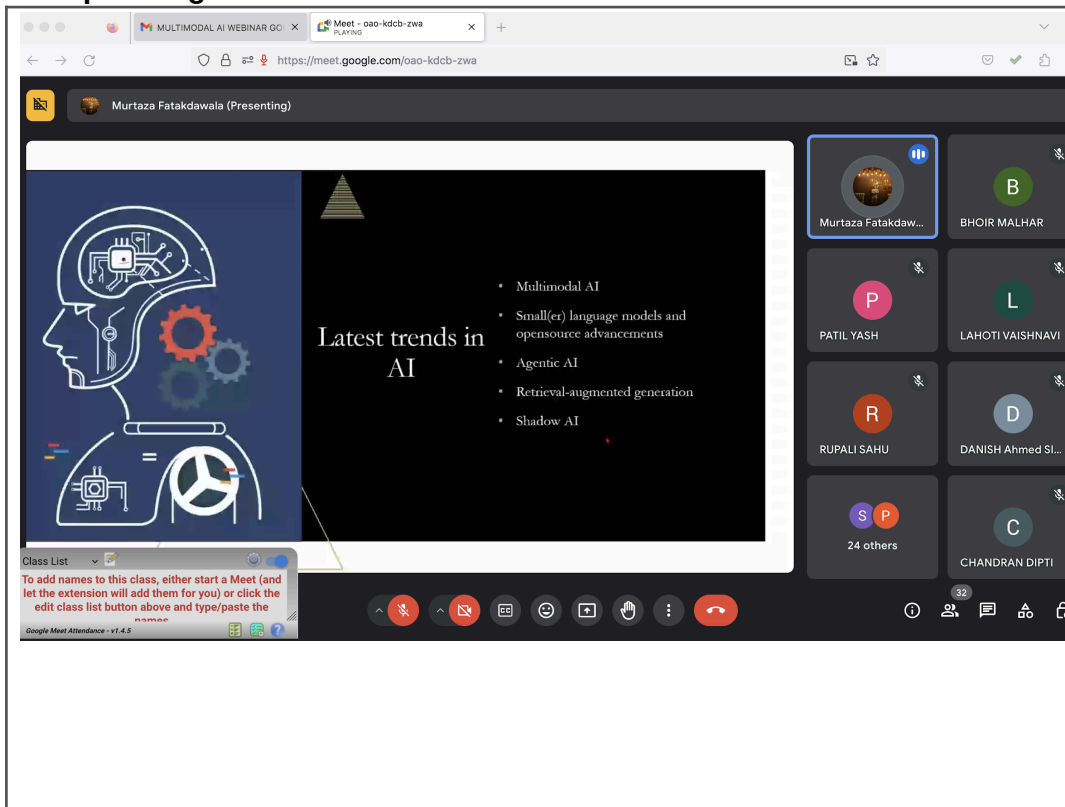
MULTIMODAL AI WEBINAR GO
Meet - oao-kdcb-zwa
PLAYING

https://meet.google.com/oao-kdcb-zwa

Murtaza Fatakdawala (Presenting)

Latest trends in AI

- Multimodal AI
- Small(er) language models and opensource advancements
- Agentic AI
- Retrieval-augmented generation
- Shadow AI

Murtaza Fatakdaw...
B
BHOIR MALHAR
P
PATIL YASH
L
LAHOTI VAISHNAVI
R
RUPALI SAHU
D
DANISH Ahmed Sl...
S P
24 others
C
CHANDRAN DIPTI

Class List
To add names to this class, either start a Meet (and let the extension will add them for you) or click the edit class list button above and type/paste the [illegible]
Google Meet Attendance - v1.4.5

32